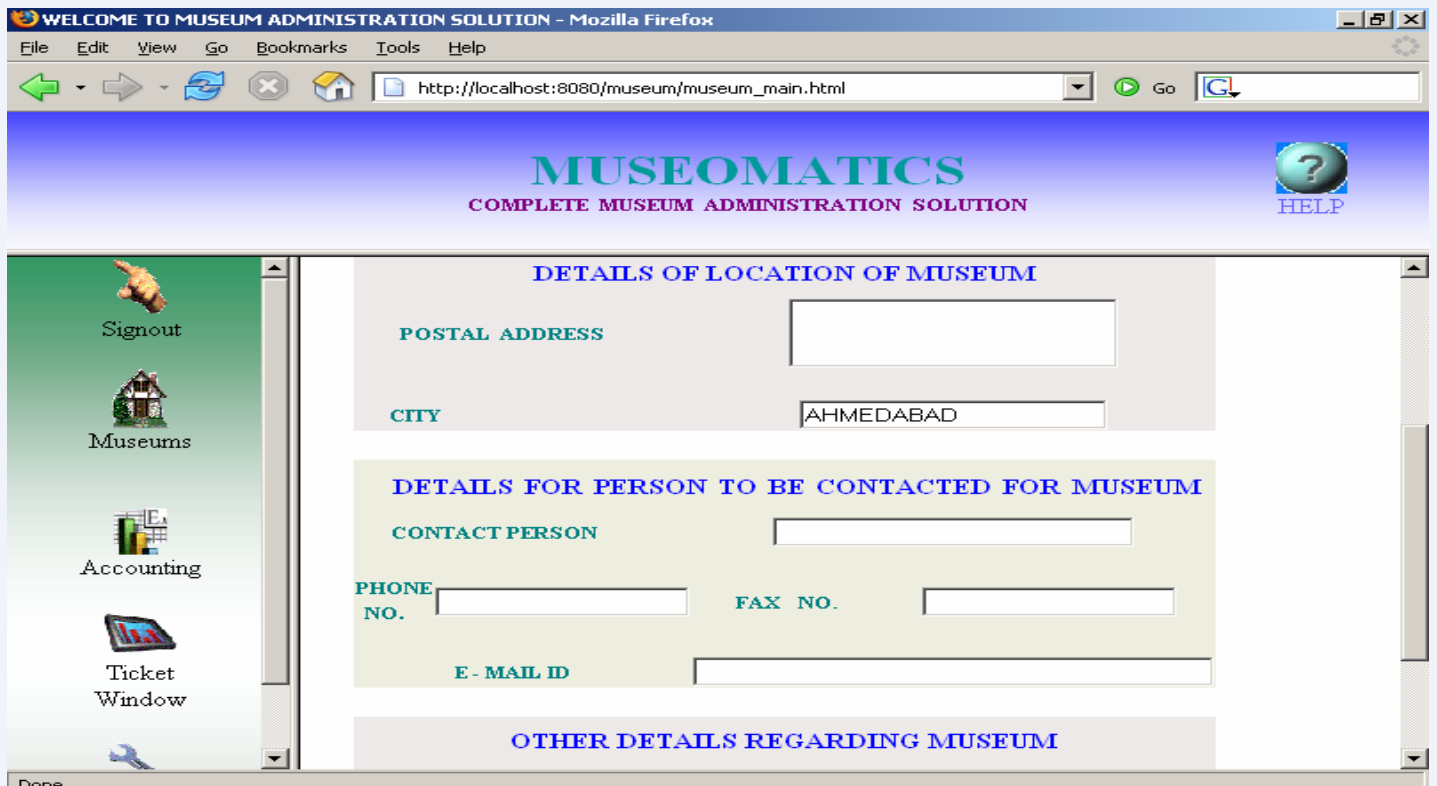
WELCOME TO MUSEUM ADMINISTRATION SOLUTION - Mozilla Firefox

File Edit View Go Bookmarks Tools Help

http://localhost:8080/museum/museum_main.html

Go

MUSEOMATICS
COMPLETE MUSEUM ADMINISTRATION SOLUTION

HELP

Signout

Museums

Accounting

Ticket Window

DETAILS OF LOCATION OF MUSEUM

POSTAL ADDRESS

CITY AHMEDABAD

DETAILS FOR PERSON TO BE CONTACTED FOR MUSEUM

CONTACT PERSON

PHONE NO.

FAX NO.

E - MAIL ID

OTHER DETAILS REGARDING MUSEUM

Done